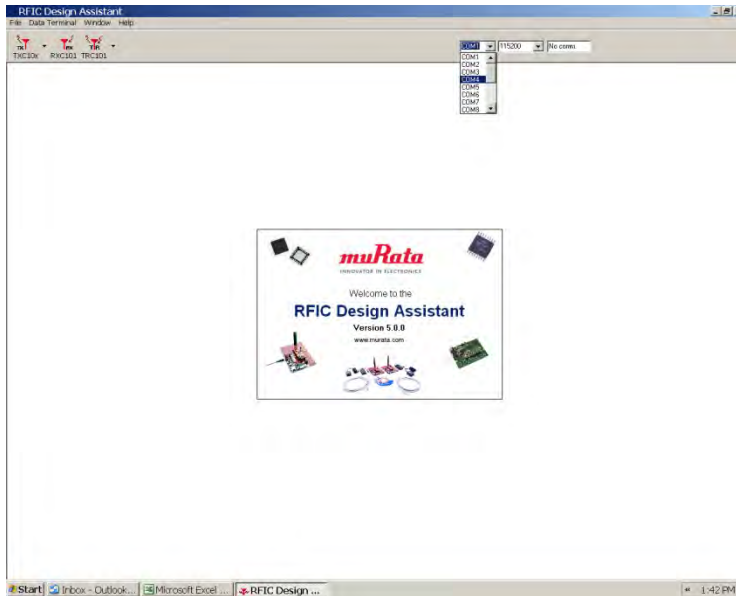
RFIC Design Assistant

File Data Terminal Window Help

TXC10x RXC101 TRC101

COM1 115200 No comm.

COM1
COM2
COM3
COM4
COM5
COM6
COM7
COM8

muRata
INNOVATOR IN ELECTRONICS

Welcome to the

RFIC Design Assistant

Version 5.0.0

www.murata.com

Start Inbox - Outlook... Microsoft Excel ... RFIC Design ...

1:42 PM